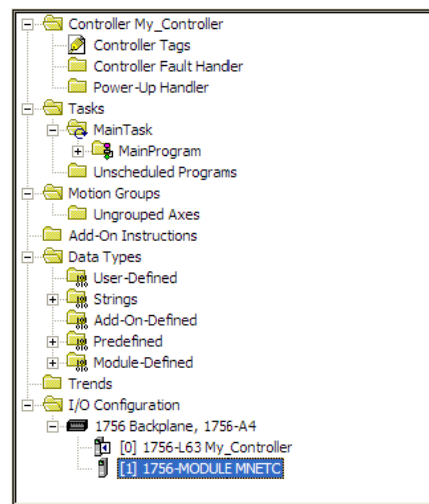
Controller My_Controller
Controller Tags
Controller Fault Handler
Power-Up Handler
Tasks
MainTask
MainProgram
Unscheduled Programs
Motion Groups
Ungrouped Axes
Add-On Instructions
Data Types
User-Defined
Strings
Add-On-Defined
Predefined
Module-Defined
Trends
I/O Configuration
1756 Backplane, 1756-A4
[0] 1756-L63 My_Controller
[1] 1756-MODULE MNETC